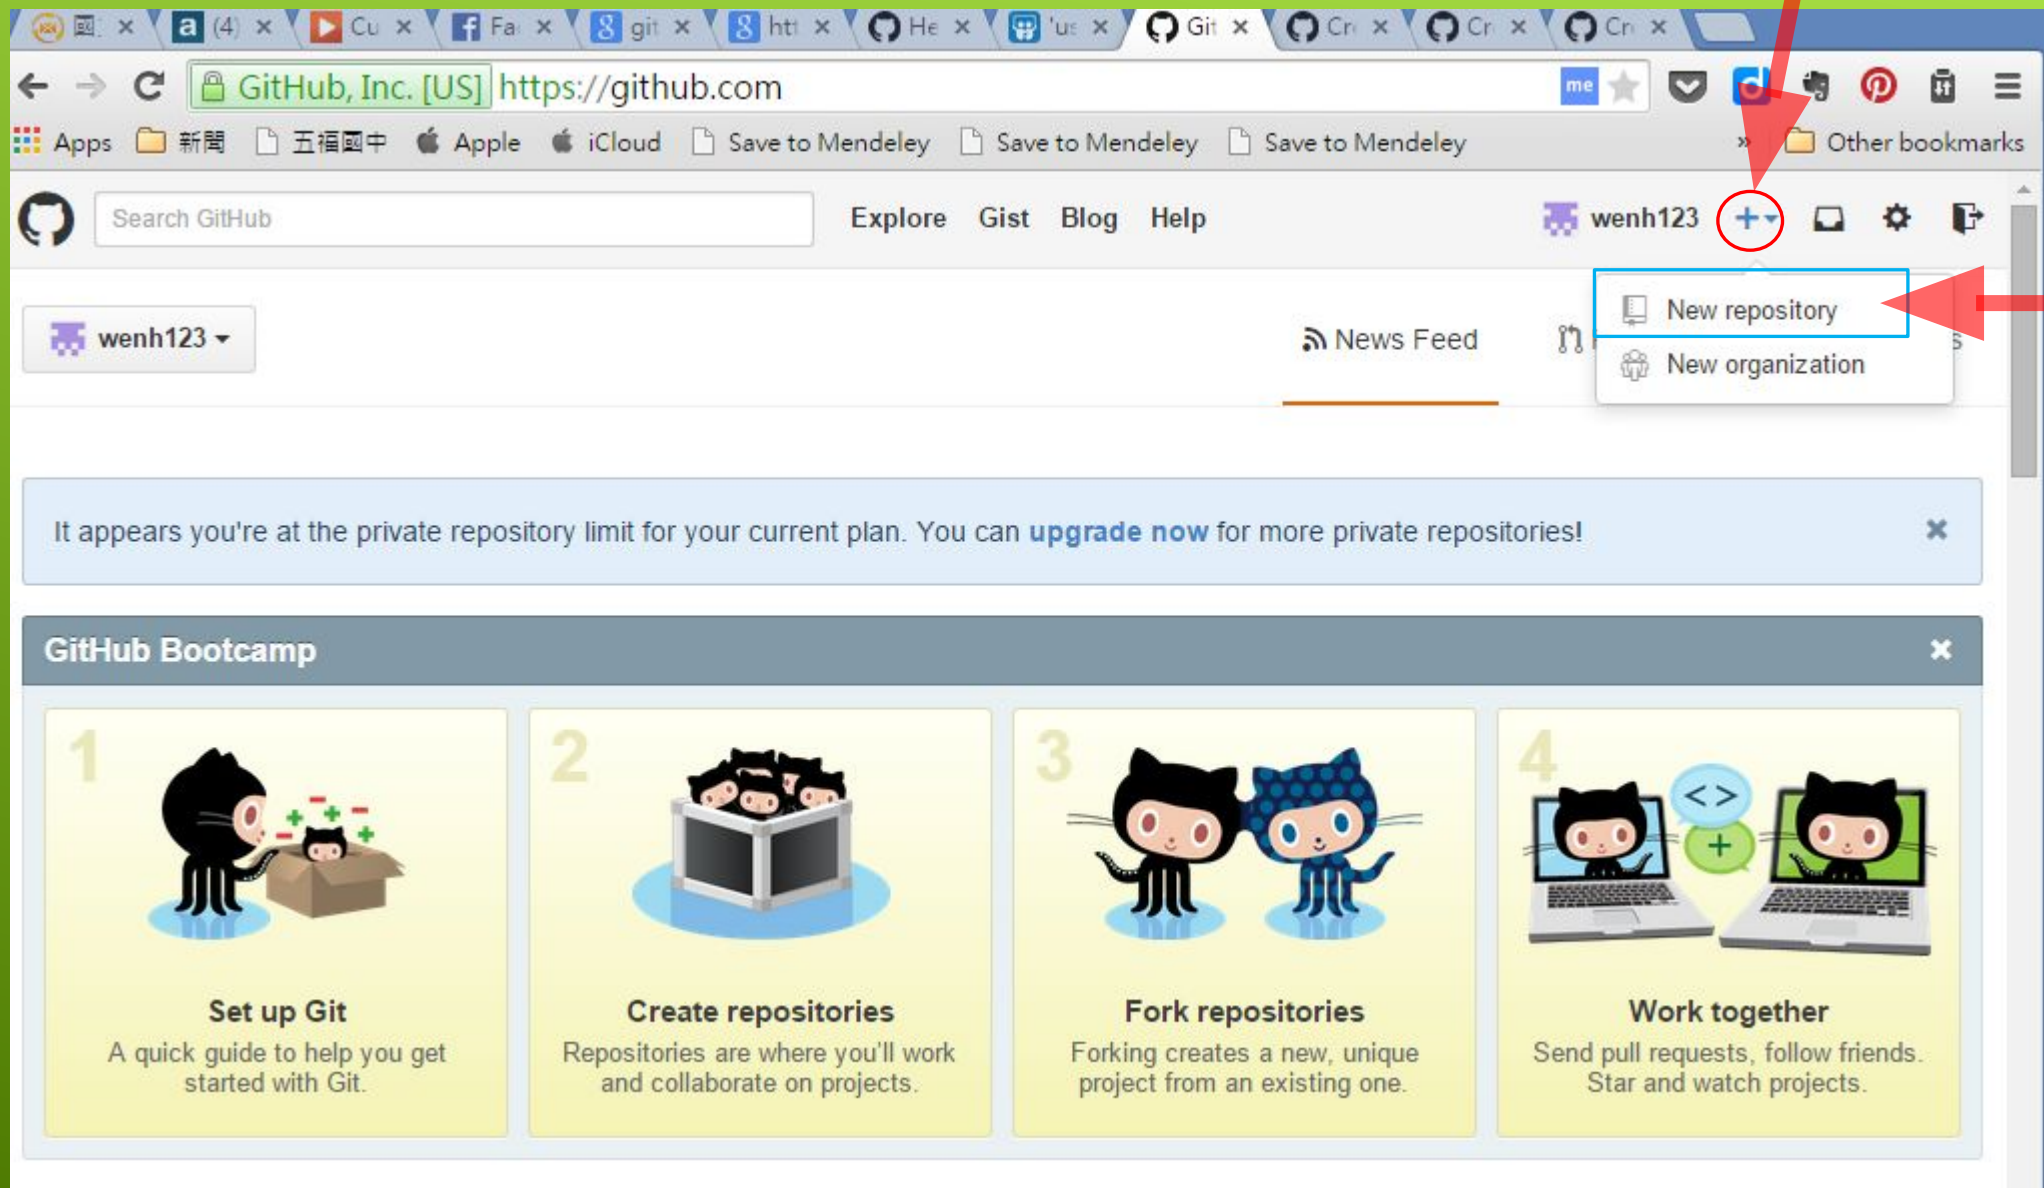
(4) Cu Fa git htt He 'us Git Cr Cr Cr

GitHub, Inc. [US] https://github.com

me

Apps 新聞 五福國中 Apple iCloud Save to Mendeley Save to Mendeley Save to Mendeley » Other bookmarks

Search GitHub Explore Gist Blog Help wenh123 +

wenh123

News Feed

New repository
New organization

It appears you're at the private repository limit for your current plan. You can upgrade now for more private repositories!

GitHub Bootcamp

1
Set up Git
A quick guide to help you get started with Git.

2
Create repositories
Repositories are where you'll work and collaborate on projects.

3
Fork repositories
Forking creates a new, unique project from an existing one.

4
Work together
Send pull requests, follow friends. Star and watch projects.